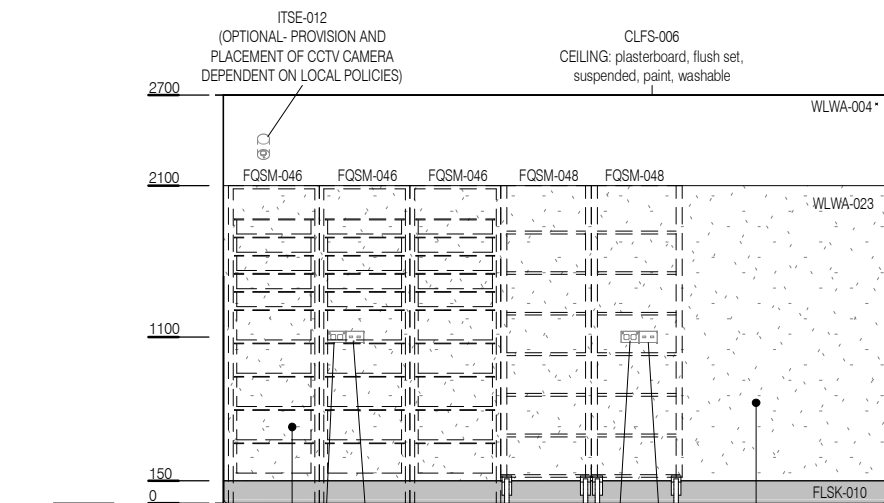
ITSE-012
(OPTIONAL- PROVISION AND PLACEMENT OF CCTV CAMERA DEPENDENT ON LOCAL POLICIES)

CLFS-006
CEILING: plasterboard, flush set, suspended, paint, washable

2700

WLWA-004

2100

FQSM-046 FQSM-046 FQSM-046 FQSM-048 FQSM-048

WLWA-023

1100

150

0

FLSK-010